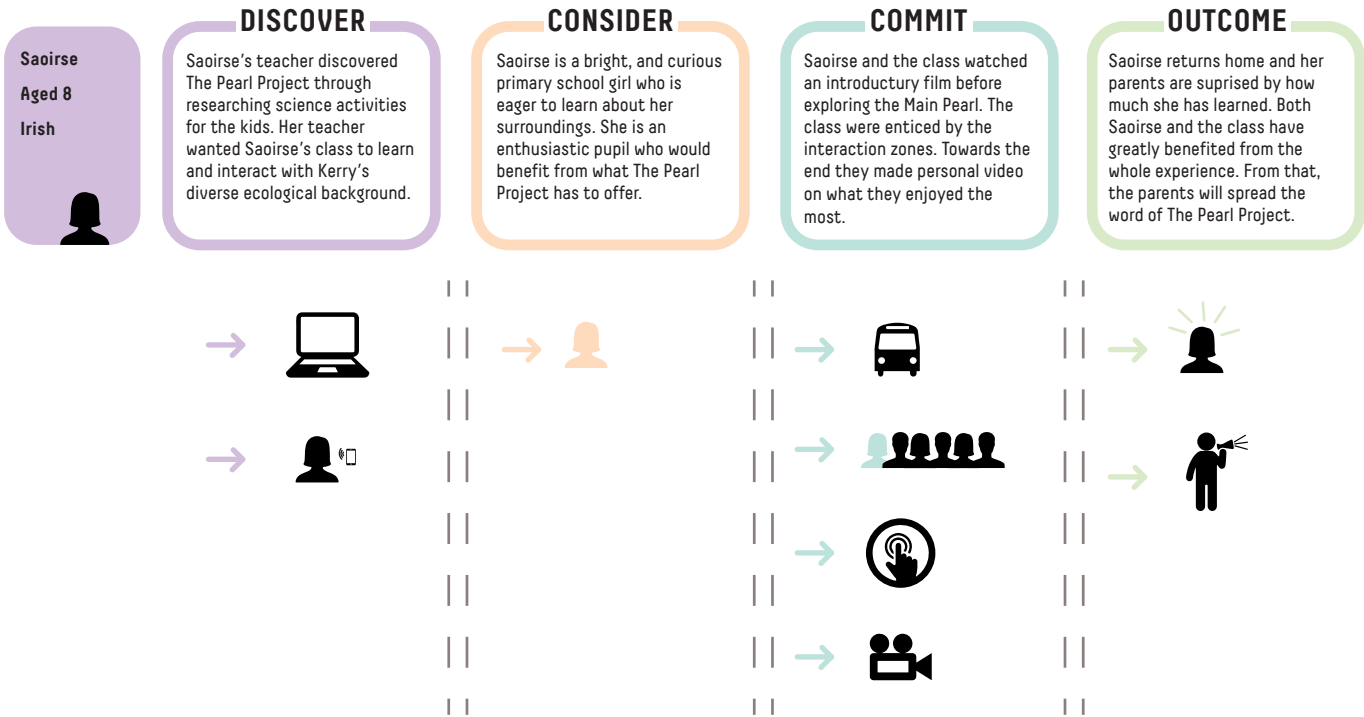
Saoirse
Aged 8
Irish

DISCOVER

Saoirse's teacher discovered The Pearl Project through researching science activities for the kids. Her teacher wanted Saoirse's class to learn and interact with Kerry's diverse ecological background.

CONSIDER

Saoirse is a bright, and curious primary school girl who is eager to learn about her surroundings. She is an enthusiastic pupil who would benefit from what The Pearl Project has to offer.

COMMIT

Saoirse and the class watched an introductury film before exploring the Main Pearl. The class were enticed by the interaction zones. Towards the end they made personal video on what they enjoyed the most.

OUTCOME

Saoirse returns home and her parents are suprised by how much she has learned. Both Saoirse and the class have greatly benefited from the whole experience. From that, the parents will spread the word of The Pearl Project.